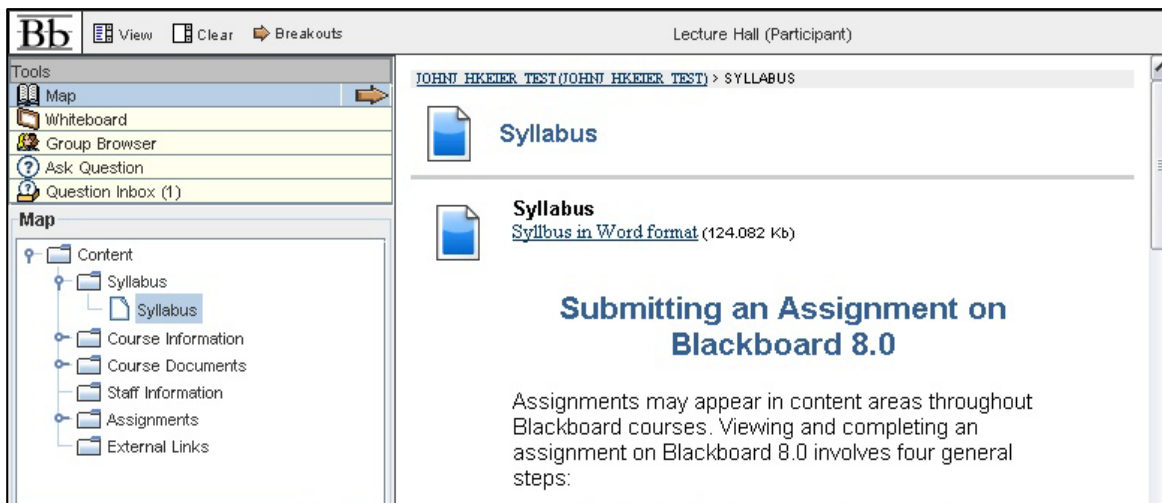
Bb View Clear Breakouts

Lecture Hall (Participant)

Tools
Map
Whiteboard
Group Browser
Ask Question
Question Inbox (1)

Map
Content
Syllabus
Syllabus
Course Information
Course Documents
Staff Information
Assignments
External Links

JOHNJ HKEIER TEST(JOHNJ HKEIER TEST) > SYLLABUS

Syllabus

Syllabus
Syllbus in Word format (124.082 Kb)

Submitting an Assignment on Blackboard 8.0

Assignments may appear in content areas throughout Blackboard courses. Viewing and completing an assignment on Blackboard 8.0 involves four general steps: